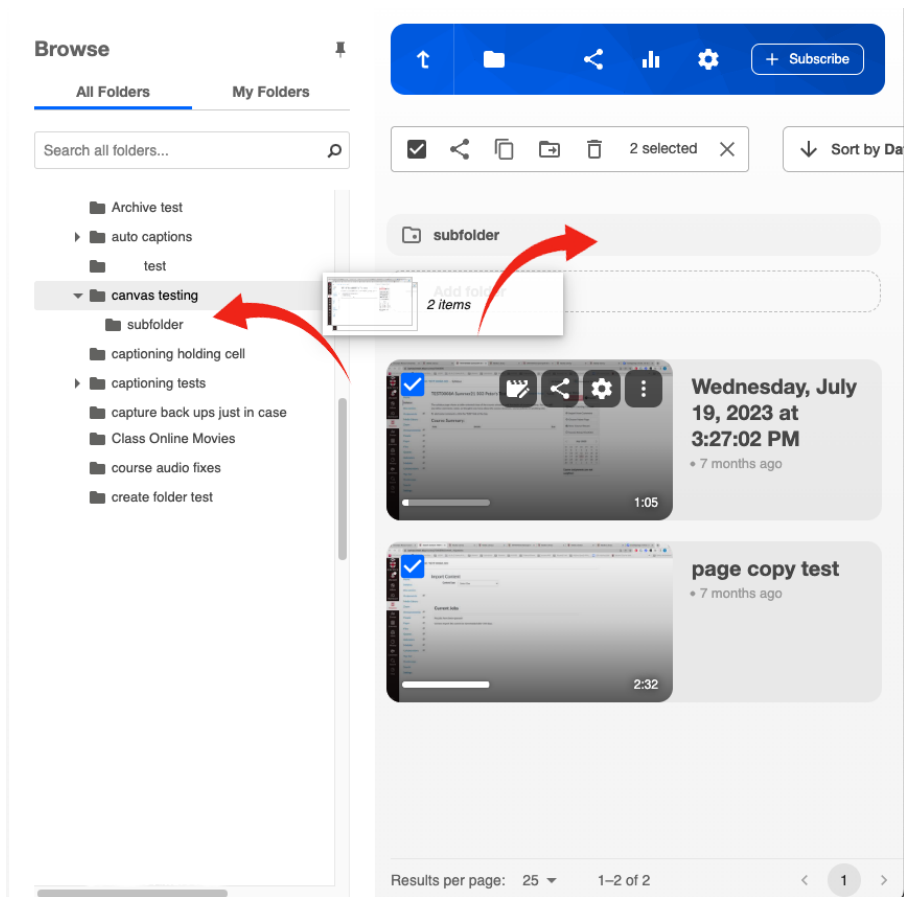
Browse

All Folders
My Folders

Search all folders...

Archive test
auto captions
test
canvas testing
subfolder
captioning holding cell
captioning tests
capture back ups just in case
Class Online Movies
course audio fixes
create folder test

Subscribe

2 selected

Sort by Da

subfolder

Add fold

2 items

Wednesday, July 19, 2023 at 3:27:02 PM
• 7 months ago

1:05

page copy test
• 7 months ago

2:32

Results per page: 25
1–2 of 2
1